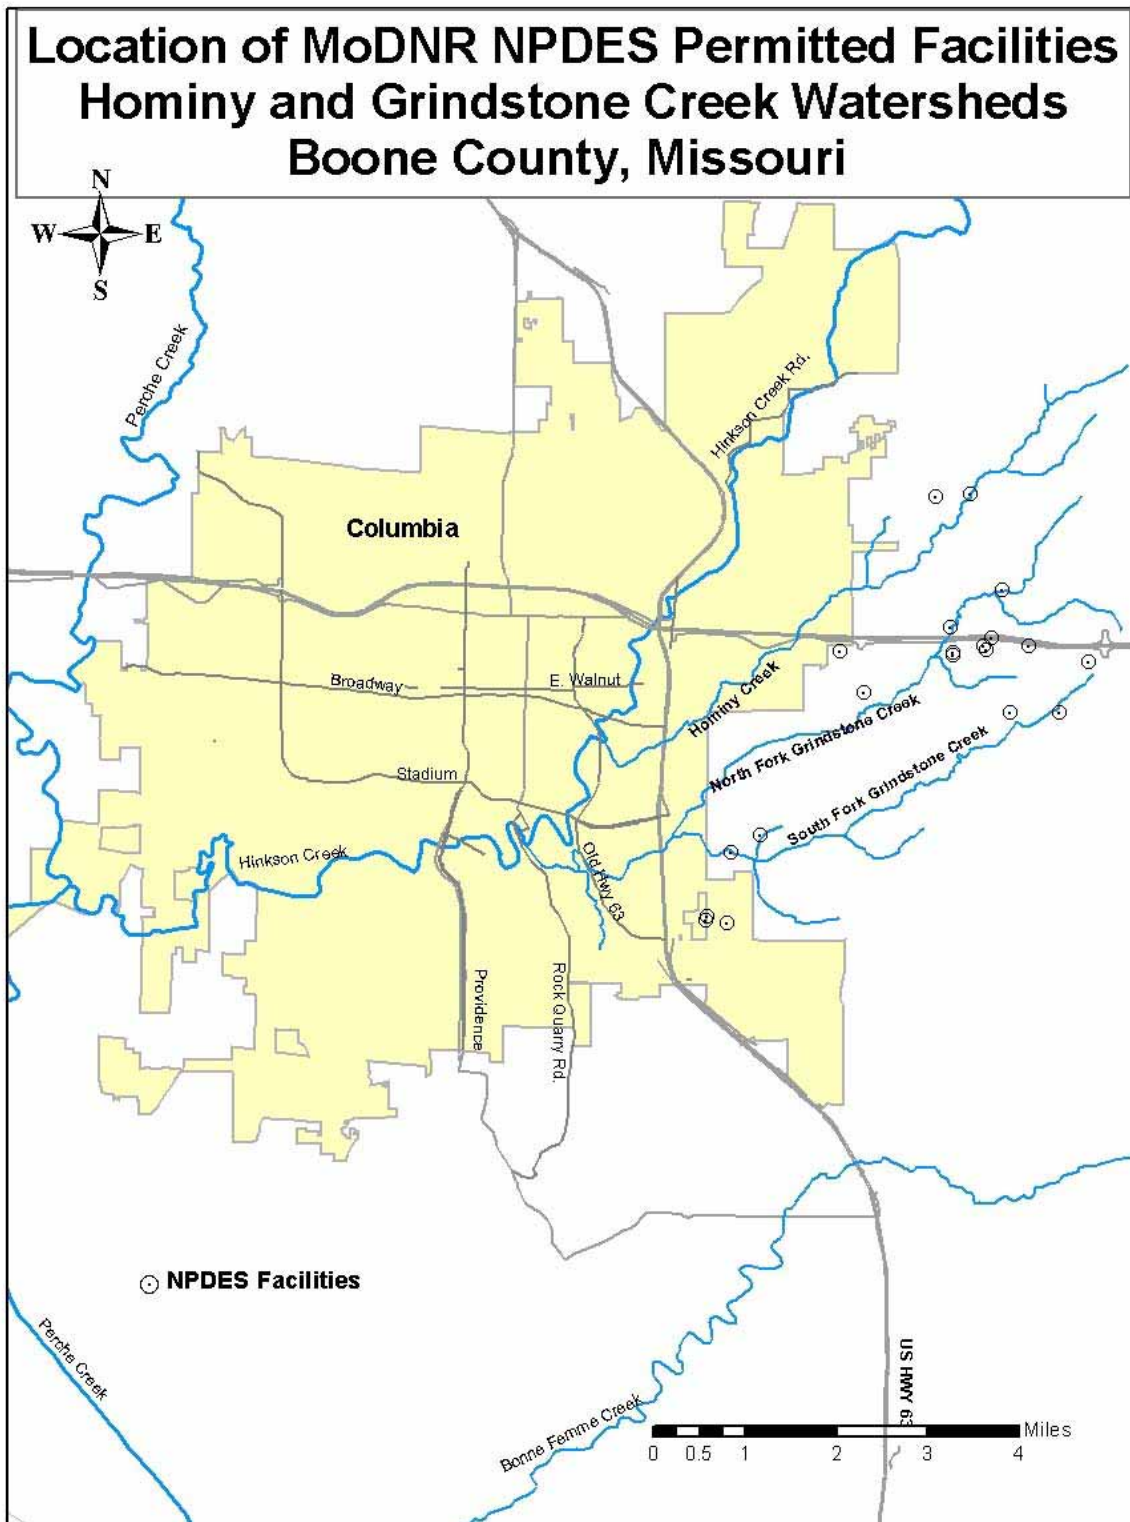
Location of MoDNR NPDES Permitted Facilities
Hominy and Grindstone Creek Watersheds
Boone County, Missouri

N
W
E
S

Perche Creek

Hinkson Creek Rd.

Columbia

Broadway

E. Walnut

Hominy Creek

North Fork Grindstone Creek

South Fork Grindstone Creek

Stadium

Hinkson Creek

Old Hwy 63

Providence

Rock Quarry Rd.

NPDES Facilities

Perche Creek

Bonne Femme Creek

US HWY 63

0 0.5 1 2 3 4 Miles